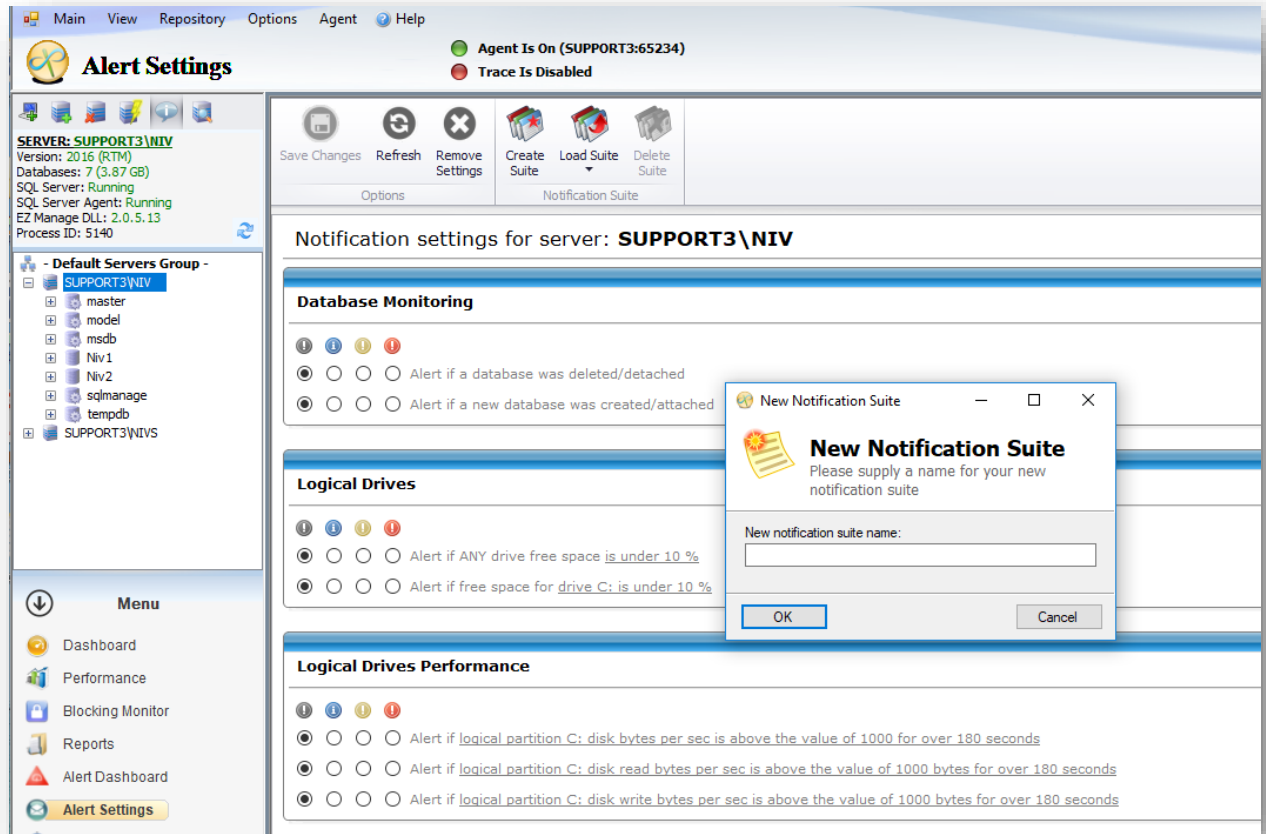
Main View Repository Options Agent Help

Alert Settings

Agent Is On (SUPPORT3:65234)
Trace Is Disabled

SERVER: SUPPORT3\NIV
Version: 2016 (RTM)
Databases: 7 (3.87 GB)
SQL Server: Running
SQL Server Agent: Running
EZ Manage DLL: 2.0.5.13
Process ID: 5140

- Default Servers Group -
SUPPORT3\NIV
master
model
msdb
Niv1
Niv2
sqlmanage
tempdb
SUPPORT3\NIVS

Menu
Dashboard
Performance
Blocking Monitor
Reports
Alert Dashboard
Alert Settings

Save Changes
Refresh
Remove Settings
Options
Create Suite
Load Suite
Delete Suite
Notification Suite

Notification settings for server: SUPPORT3\NIV

Database Monitoring
Alert if a database was deleted/detached
Alert if a new database was created/attached

Logical Drives
Alert if ANY drive free space is under 10 %
Alert if free space for drive C: is under 10 %

Logical Drives Performance
Alert if logical partition C: disk bytes per sec is above the value of 1000 for over 180 seconds
Alert if logical partition C: disk read bytes per sec is above the value of 1000 bytes for over 180 seconds
Alert if logical partition C: disk write bytes per sec is above the value of 1000 bytes for over 180 seconds

New Notification Suite
New Notification Suite
Please supply a name for your new notification suite
New notification suite name:
OK
Cancel